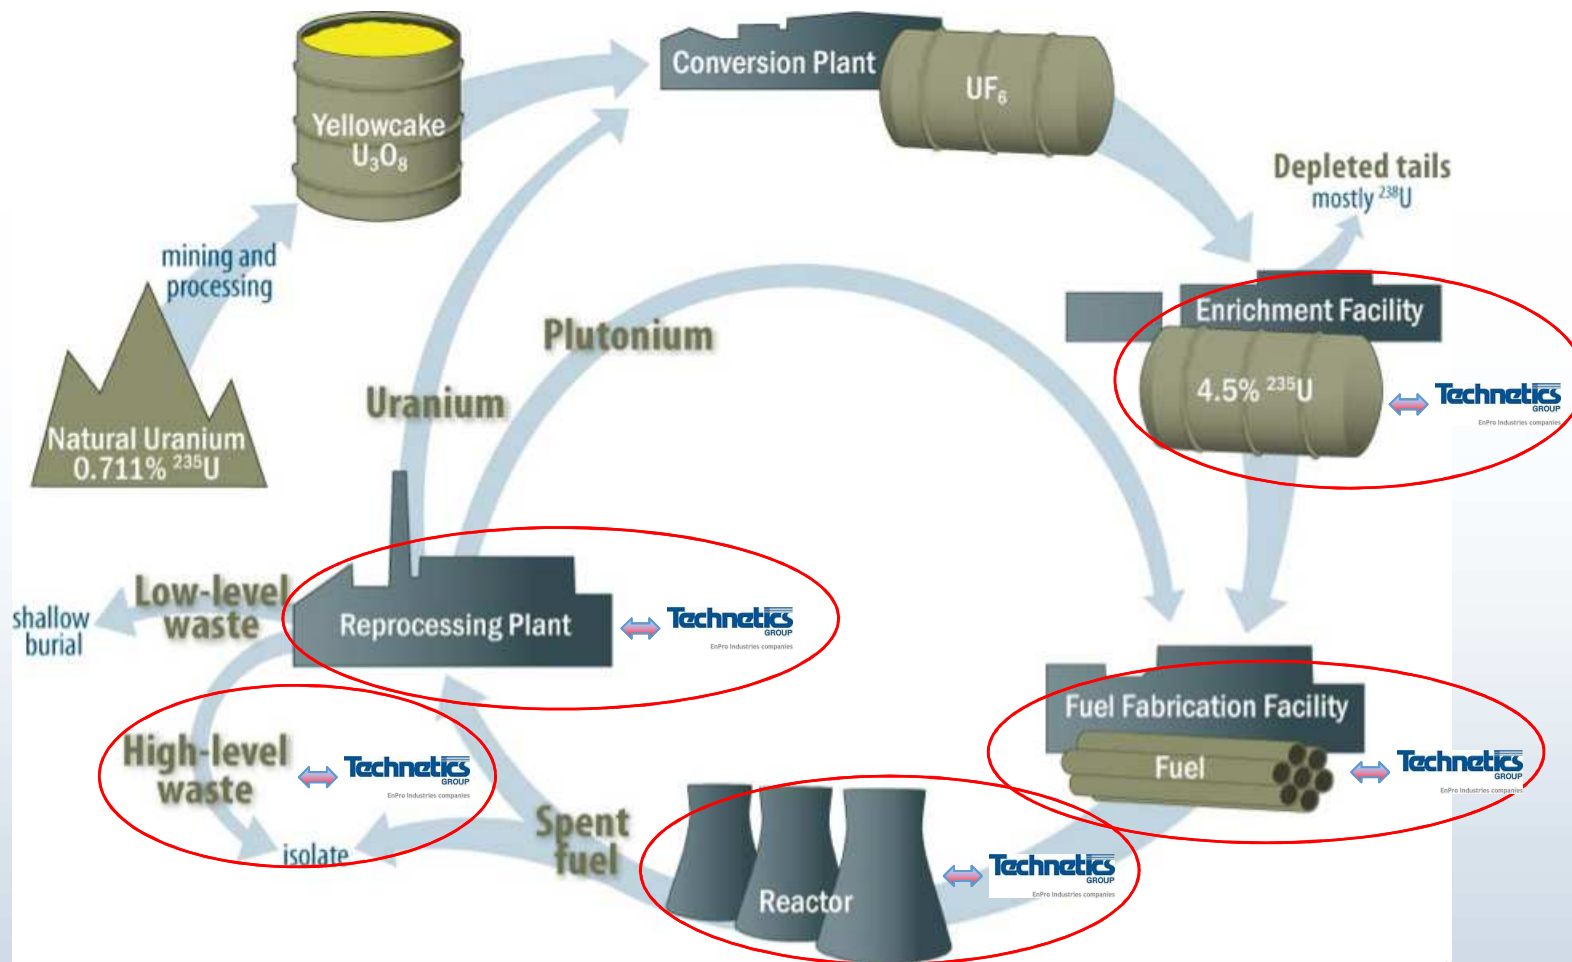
Yellowcake
$U_3O_8$

Conversion Plant

$UF_6$

Depleted tails
mostly $^{238}U$

mining and processing

Natural Uranium
0.711% $^{235}U$

Plutonium

Uranium

Enrichment Facility

4.5% $^{235}U$

Technetics GROUP
EnPro Industries companies

Low-level waste

shallow burial

Reprocessing Plant

Technetics GROUP
EnPro Industries companies

Fuel Fabrication Facility

Fuel

Technetics GROUP
EnPro Industries companies

High-level waste

Technetics GROUP
EnPro Industries companies

isolate

Spent fuel

Reactor

Technetics GROUP
EnPro Industries companies